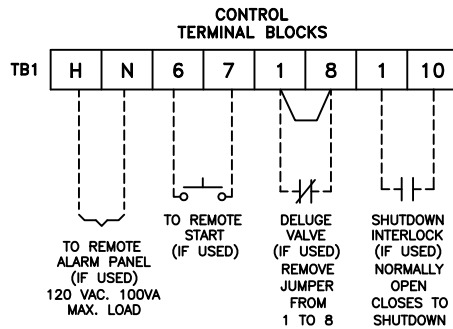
CONTROL
TERMINAL BLOCKS

TB1

| H | N | 6 | 7 | 1 | 8 | 1 | 10 |
|---|---|---|---|---|---|---|---|

TO REMOTE ALARM PANEL (IF USED) 120 VAC. 100VA MAX. LOAD

TO REMOTE START (IF USED)

DELUGE VALVE (IF USED) REMOVE JUMPER FROM 1 TO 8

SHUTDOWN INTERLOCK (IF USED) NORMALLY OPEN CLOSES TO SHUTDOWN